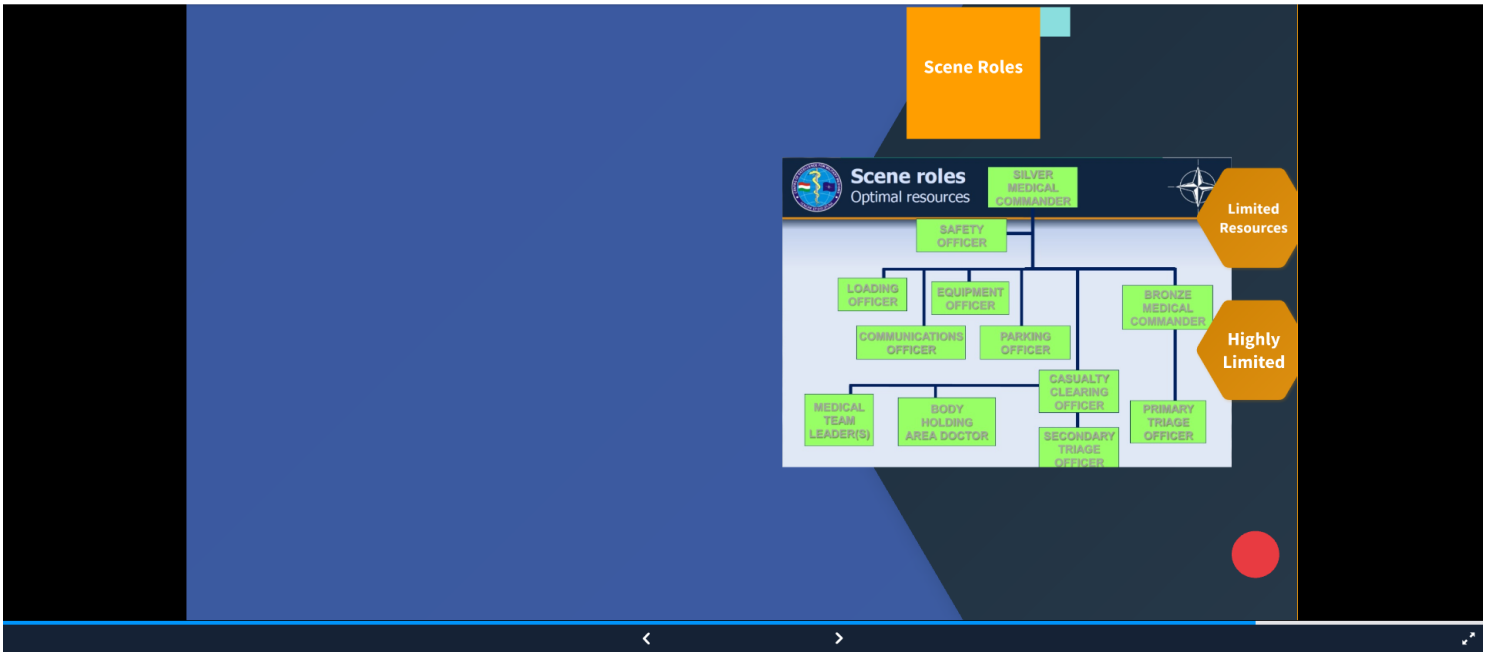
Scene Roles

Scene roles
Optimal resources

SILVER MEDICAL COMMANDER

SAFETY OFFICER

LOADING OFFICER

EQUIPMENT OFFICER

BRONZE MEDICAL COMMANDER

COMMUNICATIONS OFFICER

PARKING OFFICER

CASUALTY CLEARING OFFICER

MEDICAL TEAM LEADER(S)

BODY HOLDING AREA DOCTOR

SECONDARY TRIAGE OFFICER

PRIMARY TRIAGE OFFICER

Limited Resources

Highly Limited